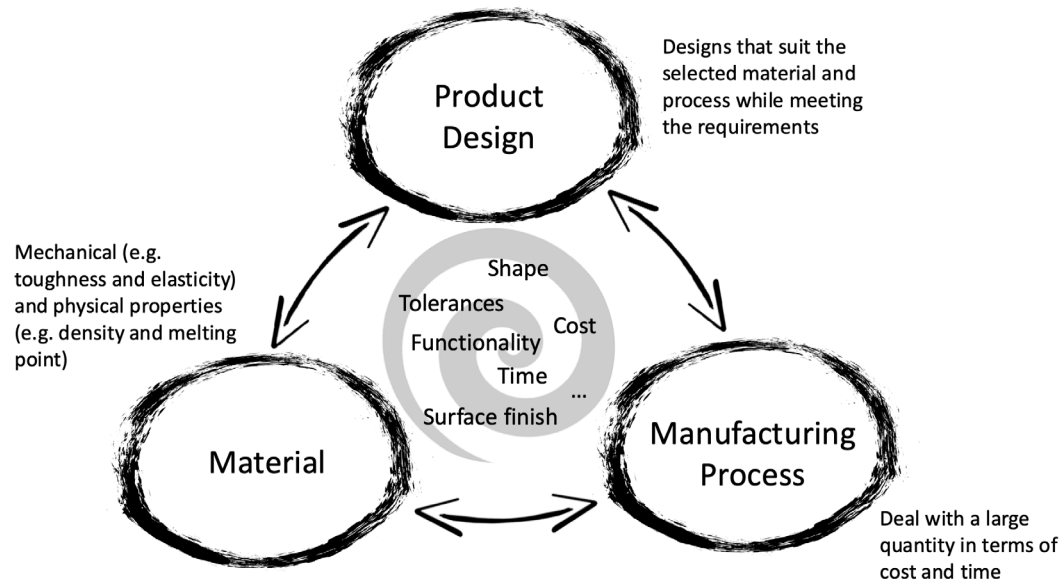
Product Design

Designs that suit the selected material and process while meeting the requirements

Mechanical (e.g. toughness and elasticity) and physical properties (e.g. density and melting point)

Shape
Tolerances
Cost
Functionality
Time
...
Surface finish

Material

Manufacturing Process

Deal with a large quantity in terms of cost and time